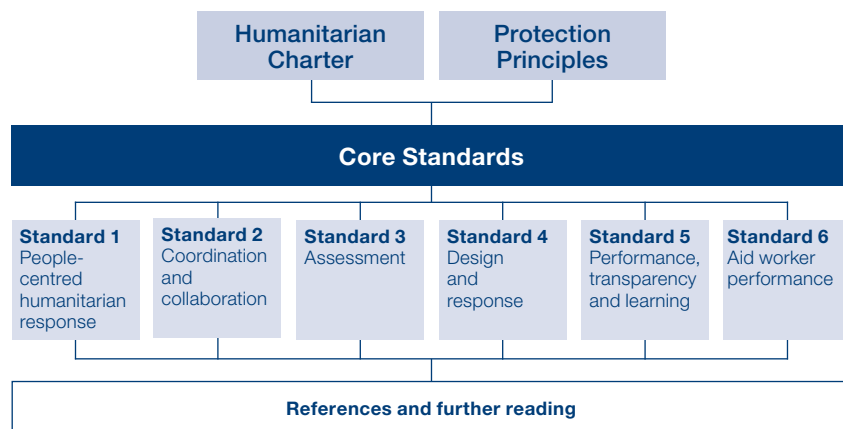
Humanitarian Charter

Protection Principles

Core Standards

Standard 1
People-centred humanitarian response

Standard 2
Coordination and collaboration

Standard 3
Assessment

Standard 4
Design and response

Standard 5
Performance, transparency and learning

Standard 6
Aid worker performance

References and further reading